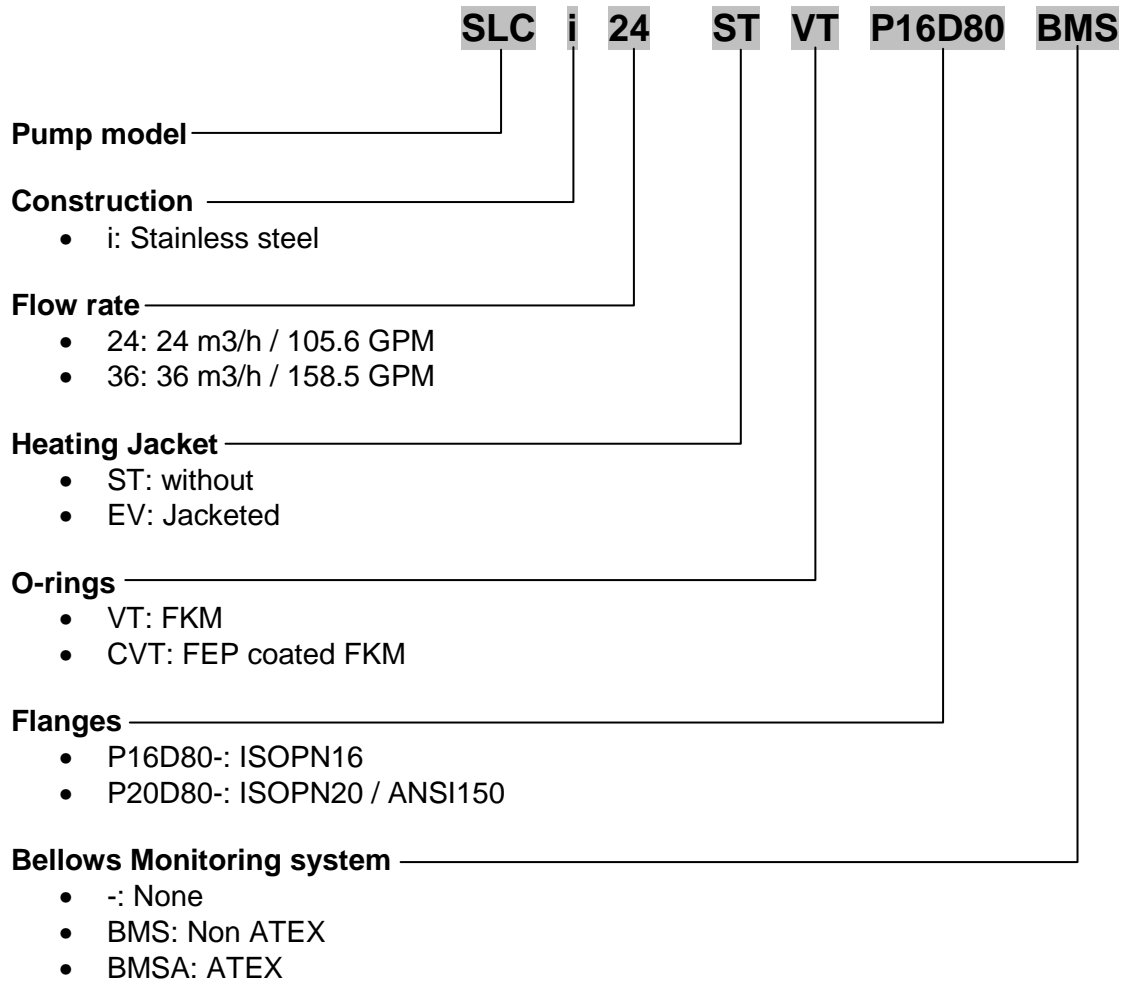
SLC i 24 ST VT P16D80 BMS

Pump model

Construction
- i: Stainless steel

Flow rate
- 24: 24 m3/h / 105.6 GPM
- 36: 36 m3/h / 158.5 GPM

Heating Jacket
- ST: without
- EV: Jacketed

O-rings
- VT: FKM
- CVT: FEP coated FKM

Flanges
- P16D80-: ISOPN16
- P20D80-: ISOPN20 / ANSI150

Bellows Monitoring system
- -: None
- BMS: Non ATEX
- BMSA: ATEX